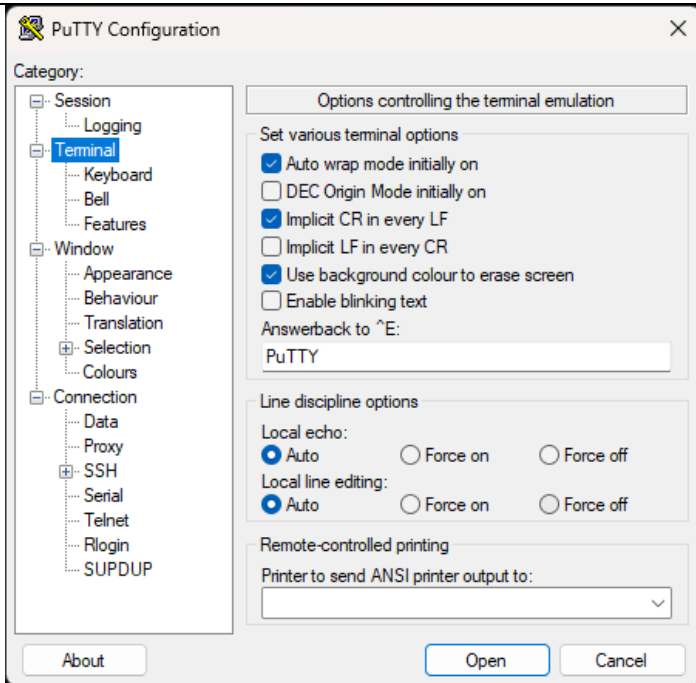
PuTTY Configuration

Category:

Session
Logging
Terminal
Keyboard
Bell
Features
Window
Appearance
Behaviour
Translation
Selection
Colours
Connection
Data
Proxy
SSH
Serial
Telnet
Rlogin
SUPDUP

Options controlling the terminal emulation

Set various terminal options
Auto wrap mode initially on
DEC Origin Mode initially on
Implicit CR in every LF
Implicit LF in every CR
Use background colour to erase screen
Enable blinking text
Answerback to ^E:
PuTTY

Line discipline options
Local echo:
Auto
Force on
Force off
Local line editing:
Auto
Force on
Force off

Remote-controlled printing
Printer to send ANSI printer output to:

About
Open
Cancel